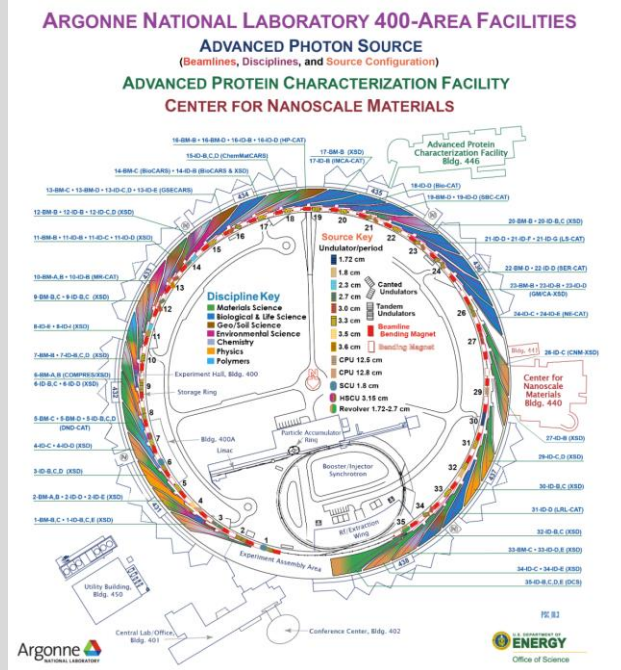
ARGONNE NATIONAL LABORATORY 400-AREA FACILITIES
ADVANCED PHOTON SOURCE
(Beamlines, Disciplines, and Source Configuration)
ADVANCED PROTEIN CHARACTERIZATION FACILITY
CENTER FOR NANOSCALE MATERIALS

16-BM-B • 16-BM-D • 16-ID-B • 16-ID-D (HP-CAT)
15-ID-B,C,D (ChemMatCARS)
14-BM-C (BioCARS) • 14-ID-B (BioCARS & XSD)
13-BM-C • 13-BM-D • 13-ID-C,D • 13-ID-E (GSECARS)
12-BM-B • 12-ID-B • 12-ID-C,D (XSD)
11-BM-B • 11-ID-B • 11-ID-C • 11-ID-D (XSD)
10-BM-A,B • 10-ID-B (MR-CAT)
9-BM-B,C • 9-ID-B,C (XSD)
8-ID-E • 8-ID-I (XSD)
7-BM-B • 7-ID-B,C,D (XSD)
6-BM-A,B (COMPRES/XSD)
6-ID-B,C • 6-ID-D (XSD)
5-BM-C • 5-BM-D • 5-ID-B,C,D (DND-CAT)
4-ID-C • 4-ID-D (XSD)
3-ID-B,C,D (XSD)
2-BM-A,B • 2-ID-D • 2-ID-E (XSD)
1-BM-B,C • 1-ID-B,C,E (XSD)

17-BM-B (XSD)
17-ID-B (IMCA-CAT)
Advanced Protein Characterization Facility Bldg. 446
18-ID-D (Bio-CAT)
19-BM-D • 19-ID-D (SBC-CAT)
20-BM-B • 20-ID-B,C (XSD)
21-ID-D • 21-ID-F • 21-ID-G (LS-CAT)
22-BM-D • 22-ID-D (SER-CAT)
23-BM-B • 23-ID-B • 23-ID-D (GM/CA-XSD)
24-ID-C • 24-ID-E (NE-CAT)
Bldg. 441
26-ID-C (CNM-XSD)
Center for Nanoscale Materials Bldg. 440
27-ID-B (XSD)
29-ID-C,D (XSD)
30-ID-B,C (XSD)
31-ID-D (LRL-CAT)
32-ID-B,C (XSD)
33-BM-C • 33-ID-D,E (XSD)
34-ID-C • 34-ID-E (XSD)
35-ID-B,C,D,E (DCS)

Source Key
Undulator/period
1.72 cm
1.8 cm
2.3 cm
2.7 cm
3.0 cm
3.3 cm
3.5 cm
3.6 cm
CPU 12.5 cm
CPU 12.8 cm
SCU 1.8 cm
HSCU 3.15 cm
Revolver 1.72-2.7 cm
Canted Undulators
Tandem Undulators
Beamline Bending Magnet
Bending Magnet

Discipline Key
Materials Science
Biological & Life Science
Geo/Soil Science
Environmental Science
Chemistry
Physics
Polymers

Experiment Hall, Bldg. 400
Storage Ring
Bldg. 400A
Linac
Particle Accumulator Ring
Booster/Injector Synchrotron
RF/Extraction Wing
Experiment Assembly Area
Utility Building, Bldg. 450
Central Lab/Office, Bldg. 401
Conference Center, Bldg. 402

1 2 3 4 5 6 7 8 9 10 11 12 13 14 15 16 17 18 19 20 21 22 23 24 26 27 29 30 31 32 33 34 35
431 432 433 434 435 436 437 438

Argonne NATIONAL LABORATORY
U.S. DEPARTMENT OF ENERGY
Office of Science